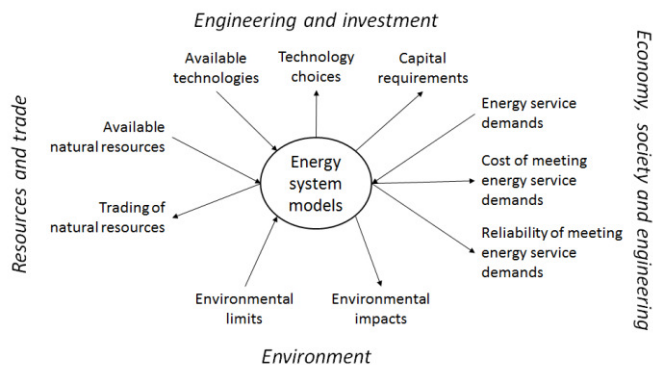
Engineering and investment

Resources and trade

Economy, society and engineering

Available technologies

Technology choices

Capital requirements

Available natural resources

Energy system models

Energy service demands

Cost of meeting energy service demands

Trading of natural resources

Reliability of meeting energy service demands

Environmental limits

Environmental impacts

Environment